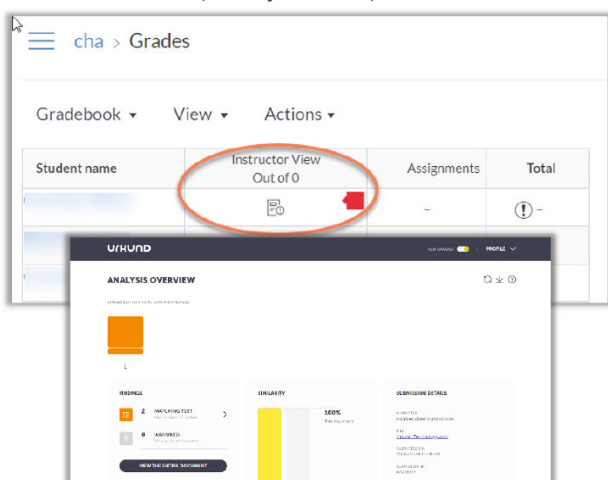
cha > Grades

Gradebook ▾ View ▾ Actions ▾

| Student name | Instructor View Out of 0 | Assignments | Total |
|---|---|---|---|
| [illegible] | | – | – |

URKUND

PROFILE

ANALYSIS OVERVIEW

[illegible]

1

FINDINGS

2 MATCHING TEXT

0 WARNINGS

VIEW THE ENTIRE DOCUMENT

SIMILARITY

100%

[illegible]

SUBMISSION DETAILS

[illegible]